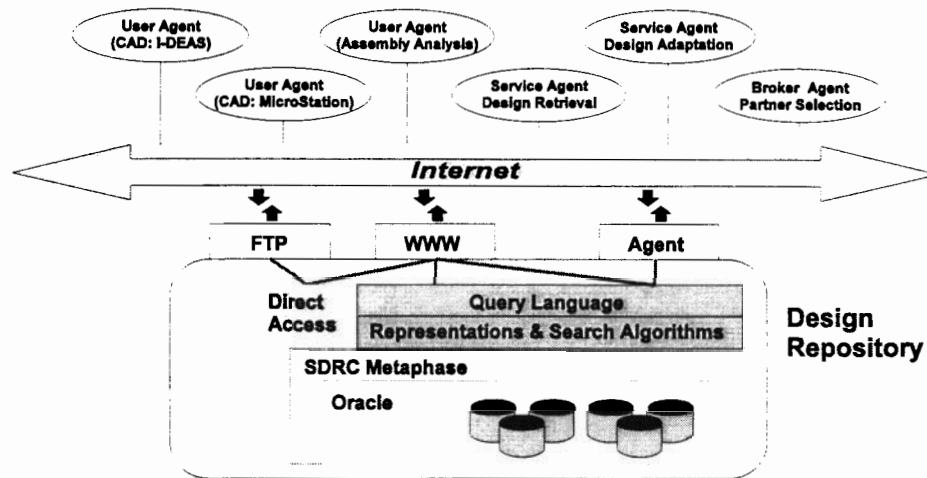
User Agent (CAD: I-DEAS)

User Agent (CAD: MicroStation)

User Agent (Assembly Analysis)

Service Agent Design Retrieval

Service Agent Design Adaptation

Broker Agent Partner Selection

Internet

FTP

WWW

Agent

Direct Access

Query Language

Representations & Search Algorithms

SDRC Metaphase

Oracle

Design Repository